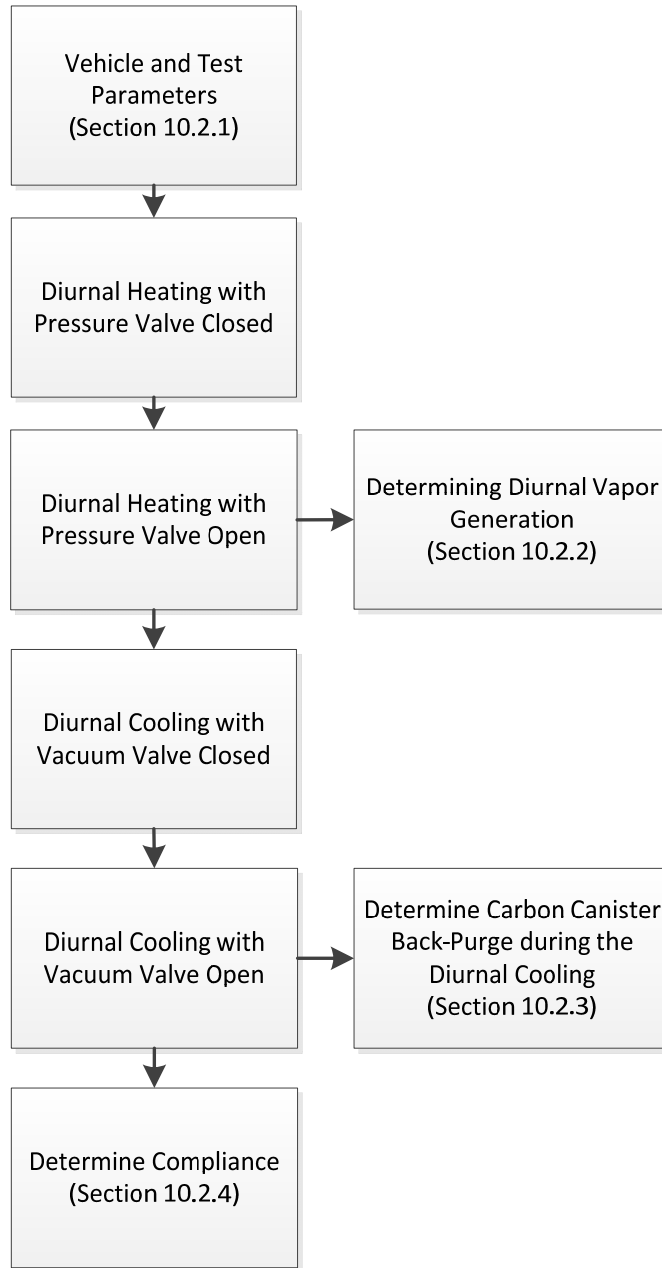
Vehicle and Test Parameters
(Section 10.2.1)

Diurnal Heating with Pressure Valve Closed

Diurnal Heating with Pressure Valve Open

Determining Diurnal Vapor Generation
(Section 10.2.2)

Diurnal Cooling with Vacuum Valve Closed

Diurnal Cooling with Vacuum Valve Open

Determine Carbon Canister Back-Purge during the Diurnal Cooling
(Section 10.2.3)

Determine Compliance
(Section 10.2.4)